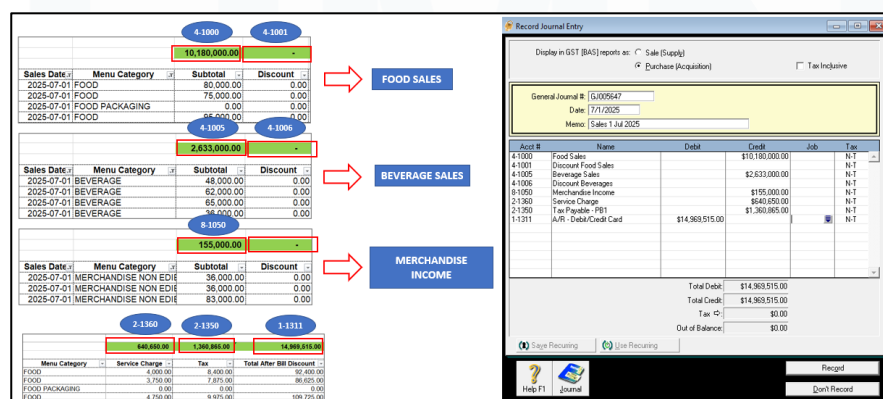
4-1000 4-1001

10,180,000.00 -

| Sales Date | Menu Category | Subtotal | Discount |
|---|---|---|---|
| 2025-07-01 | FOOD | 80,000.00 | 0.00 |
| 2025-07-01 | FOOD | 75,000.00 | 0.00 |
| 2025-07-01 | FOOD PACKAGING | 0.00 | 0.00 |
| 2025-07-01 | FOOD | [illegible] | 0.00 |

FOOD SALES

4-1005 4-1006

2,633,000.00 -

| Sales Date | Menu Category | Subtotal | Discount |
|---|---|---|---|
| 2025-07-01 | BEVERAGE | 48,000.00 | 0.00 |
| 2025-07-01 | BEVERAGE | 62,000.00 | 0.00 |
| 2025-07-01 | BEVERAGE | 65,000.00 | 0.00 |
| 2025-07-01 | BEVERAGE | 36,000.00 | 0.00 |

BEVERAGE SALES

8-1050

155,000.00 -

| Sales Date | Menu Category | Subtotal | Discount |
|---|---|---|---|
| 2025-07-01 | MERCHANDISE NON EDI | 36,000.00 | 0.00 |
| 2025-07-01 | MERCHANDISE NON EDI | 36,000.00 | 0.00 |
| 2025-07-01 | MERCHANDISE NON EDI | 83,000.00 | 0.00 |

MERCHANDISE INCOME

2-1360 2-1350 1-1311

640,650.00 1,360,865.00 14,969,515.00

| Menu Category | Service Charge | Tax | Total After Bill Discount |
|---|---|---|---|
| FOOD | 4,000.00 | 8,400.00 | 92,400.00 |
| FOOD | 3,750.00 | 7,875.00 | 86,625.00 |
| FOOD PACKAGING | 0.00 | 0.00 | 0.00 |
| FOOD | 4,750.00 | 9,975.00 | 109,725.00 |

Record Journal Entry

Display in GST [BAS] reports as: Sale (Supply) Purchase (Acquisition) Tax Inclusive

General Journal #: GJ005647
Date: 7/1/2025
Memo: Sales 1 Jul 2025

| Acct # | Name | Debit | Credit | Job | Tax |
|---|---|---|---|---|---|
| 4-1000 | Food Sales | | $10,180,000.00 | | N-T |
| 4-1001 | Discount Food Sales | | | | N-T |
| 4-1005 | Beverage Sales | | $2,633,000.00 | | N-T |
| 4-1006 | Discount Beverages | | | | N-T |
| 8-1050 | Merchandise Income | | $155,000.00 | | N-T |
| 2-1360 | Service Charge | | $640,650.00 | | N-T |
| 2-1350 | Tax Payable - PB1 | | $1,360,865.00 | | N-T |
| 1-1311 | A/R - Debit/Credit Card | $14,969,515.00 | | | N-T |

Total Debit: $14,969,515.00
Total Credit: $14,969,515.00
Tax: $0.00
Out of Balance: $0.00

Save Recurring Use Recurring

Help F1 Journal Record Don't Record